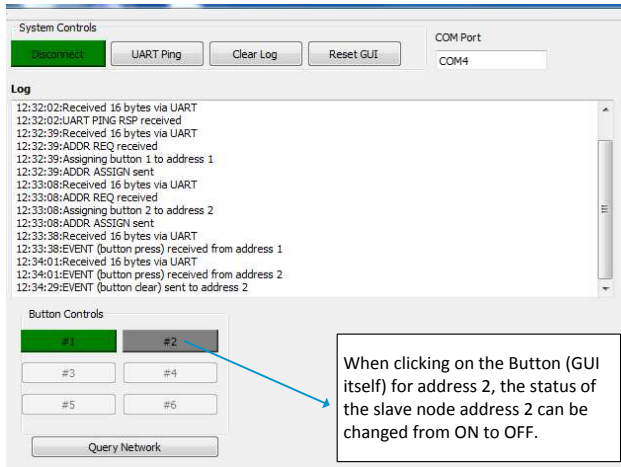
System Controls

Disconnect

UART Ping

Clear Log

Reset GUI

COM Port

COM4

Log

12:32:02:Received 16 bytes via UART
12:32:02:UART PING RSP received
12:32:39:Received 16 bytes via UART
12:32:39:ADDR REQ received
12:32:39:Assigning button 1 to address 1
12:32:39:ADDR ASSIGN sent
12:33:08:Received 16 bytes via UART
12:33:08:ADDR REQ received
12:33:08:Assigning button 2 to address 2
12:33:08:ADDR ASSIGN sent
12:33:38:Received 16 bytes via UART
12:33:38:EVENT (button press) received from address 1
12:34:01:Received 16 bytes via UART
12:34:01:EVENT (button press) received from address 2
12:34:29:EVENT (button clear) sent to address 2

Button Controls

#1

#2

#3

#4

#5

#6

Query Network

When clicking on the Button (GUI itself) for address 2, the status of the slave node address 2 can be changed from ON to OFF.